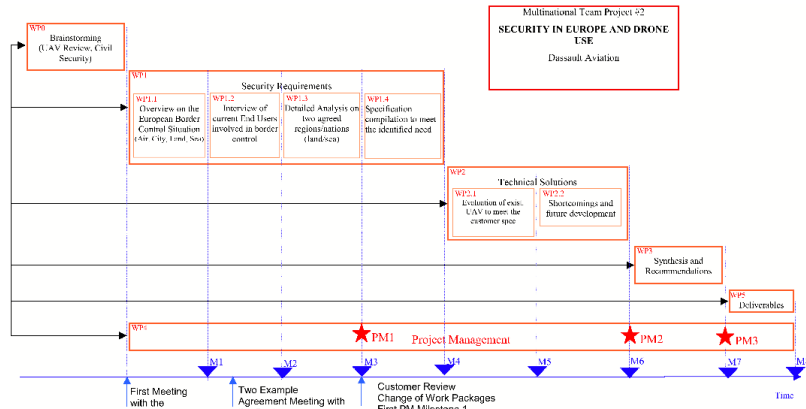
Multinational Team Project #2

SECURITY IN EUROPE AND DRONE USE

Dassault Aviation

WP0
Brainstorming (UAV Review, Civil Security)

WP1
Security Requirements

WP1.1
Overview on the European Border Control Situation (Air, City, Land, Sea)

WP1.2
Interview of current End Users involved in border control

WP1.3
Detailed Analysis on two agreed regions/nations (land/sea)

WP1.4
Specification compilation to meet the identified need

WP2
Technical Solutions

WP2.1
Evaluation of exis. UAV to meet the customer spec

WP2.2
Shortcomings and future development

WP3
Synthesis and Recommendations

WP5
Deliverables

WP4
PM1 Project Management PM2 PM3

M1 M2 M3 M4 M5 M6 M7 M

First Meeting with the

Two Example Agreement Meeting with

Customer Review
Change of Work Packages
First PM Milestone 1

Time